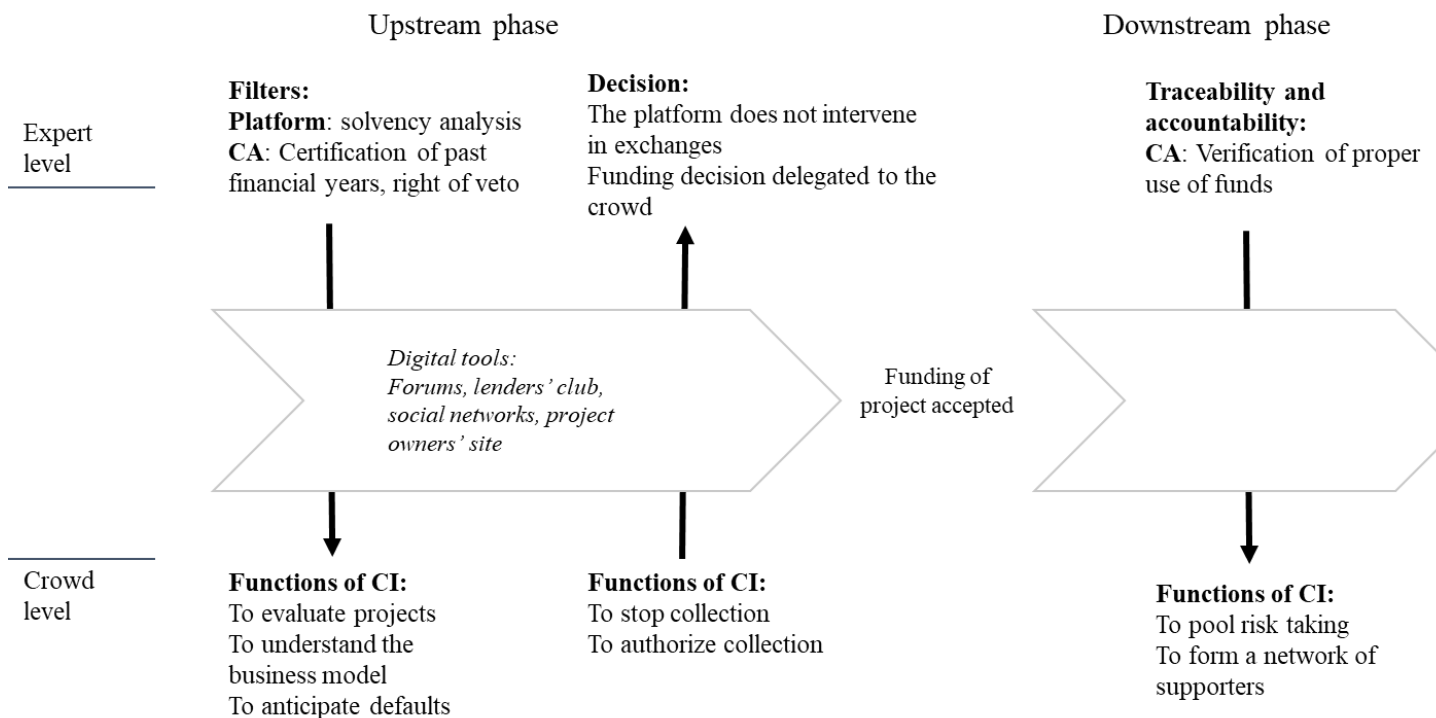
Upstream phase

Downstream phase

Expert level

Filters:
Platform: solvency analysis
CA: Certification of past financial years, right of veto

Decision:
The platform does not intervene in exchanges
Funding decision delegated to the crowd

Traceability and accountability:
CA: Verification of proper use of funds

Digital tools:
Forums, lenders' club, social networks, project owners' site

Funding of project accepted

Crowd level

Functions of CI:
To evaluate projects
To understand the business model
To anticipate defaults

Functions of CI:
To stop collection
To authorize collection

Functions of CI:
To pool risk taking
To form a network of supporters